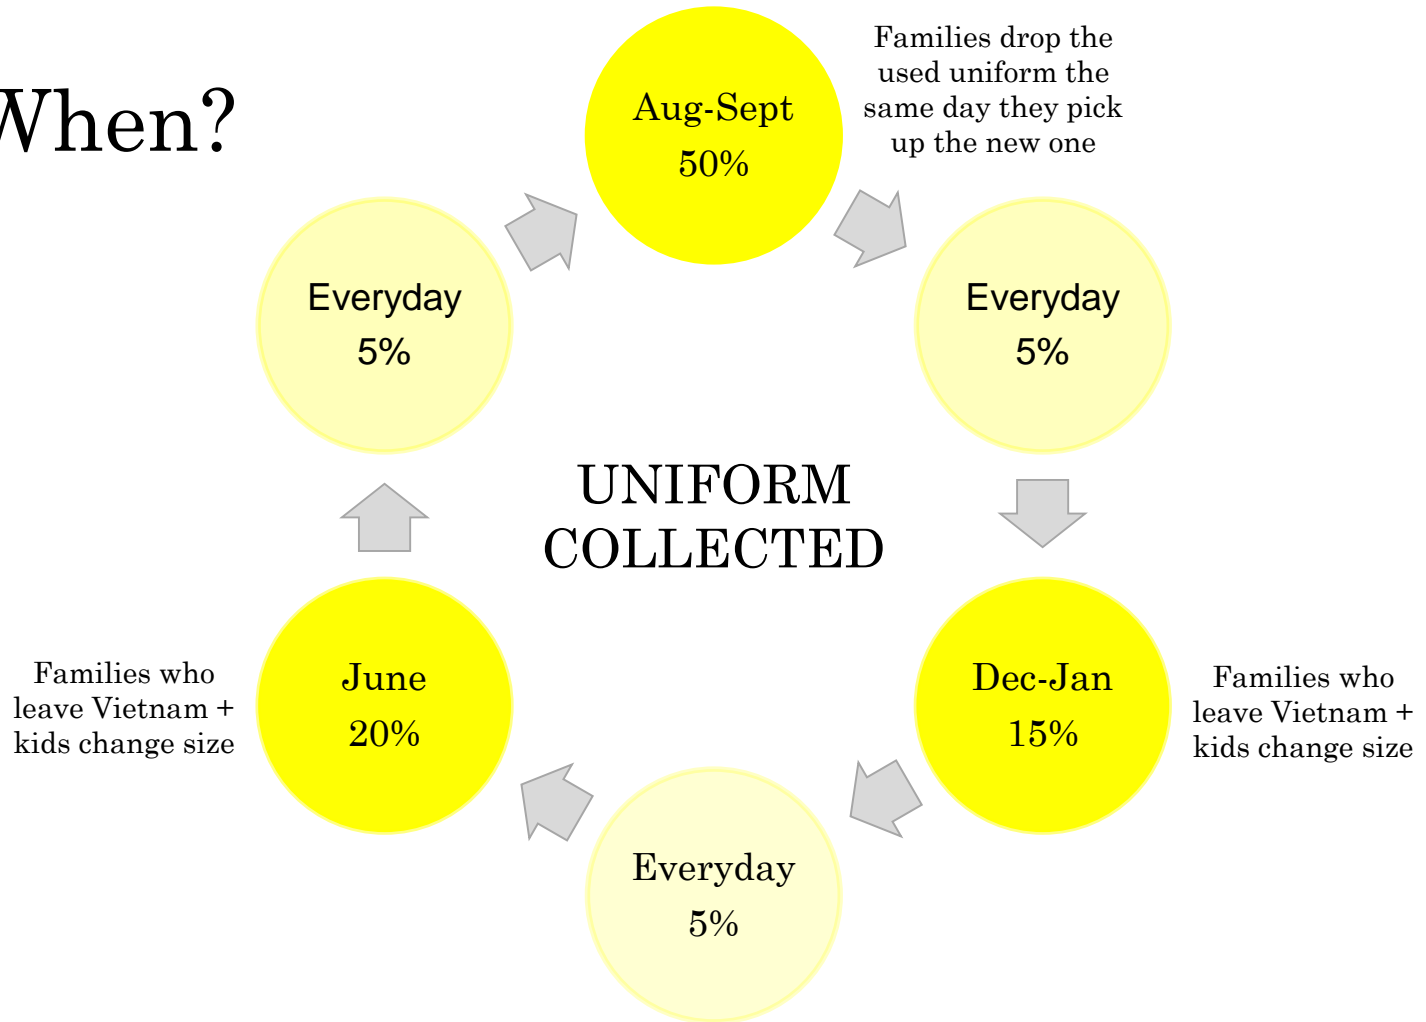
Vhen?

Aug-Sept
50%

Families drop the used uniform the same day they pick up the new one

Everyday
5%

Dec-Jan
15%

Families who leave Vietnam + kids change size

Everyday
5%

June
20%

Families who leave Vietnam + kids change size

Everyday
5%

UNIFORM COLLECTED